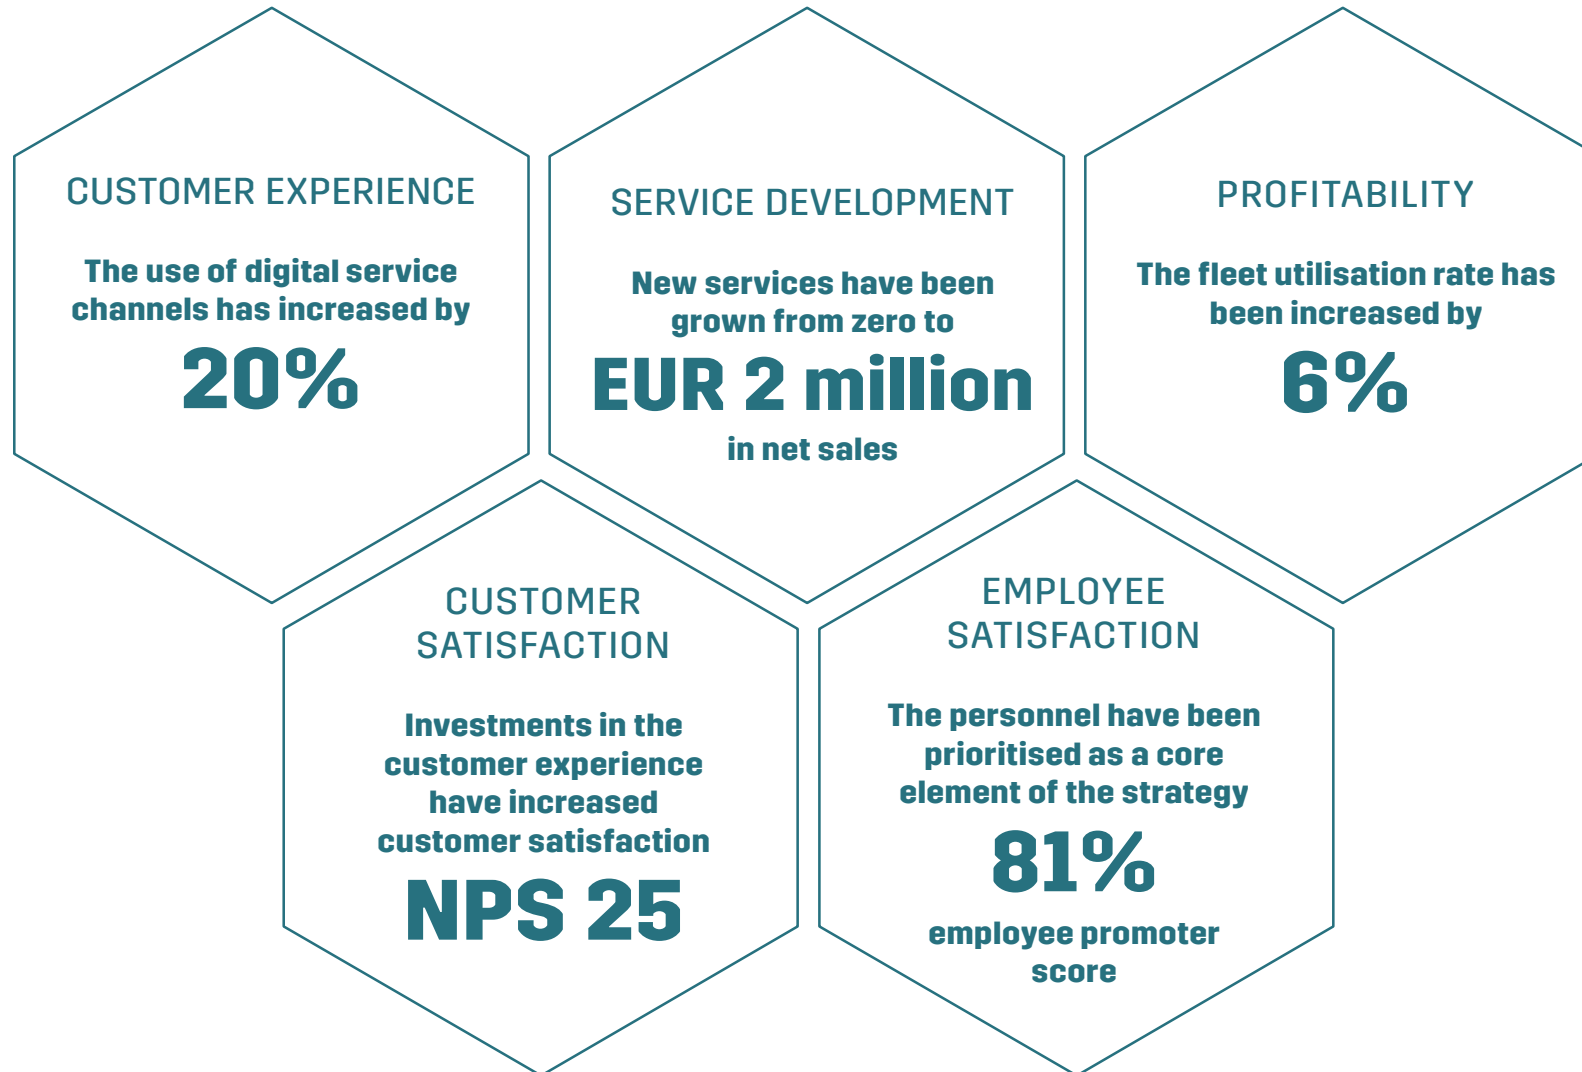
CUSTOMER EXPERIENCE

The use of digital service channels has increased by

20%

SERVICE DEVELOPMENT

New services have been grown from zero to

EUR 2 million

in net sales

PROFITABILITY

The fleet utilisation rate has been increased by

6%

CUSTOMER SATISFACTION

Investments in the customer experience have increased customer satisfaction

NPS 25

EMPLOYEE SATISFACTION

The personnel have been prioritised as a core element of the strategy

81%

employee promoter score